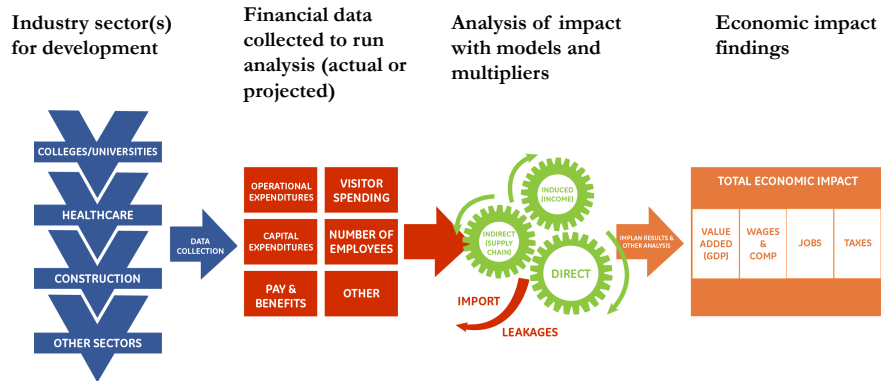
Industry sector(s) for development

Financial data collected to run analysis (actual or projected)

Analysis of impact with models and multipliers

Economic impact findings

COLLEGES/UNIVERSITIES

HEALTHCARE

CONSTRUCTION

OTHER SECTORS

DATA COLLECTION

| OPERATIONAL EXPENDITURES | VISITOR SPENDING |
|---|---|
| CAPITAL EXPENDITURES | NUMBER OF EMPLOYEES |
| PAY & BENEFITS | OTHER |

INDUCED (INCOME)

INDIRECT (SUPPLY CHAIN)

DIRECT

IMPORT

LEAKAGES

IMPLAN RESULTS & OTHER ANALYSIS

TOTAL ECONOMIC IMPACT

| VALUE ADDED (GDP) | WAGES & COMP | JOBS | TAXES |
|---|---|---|---|